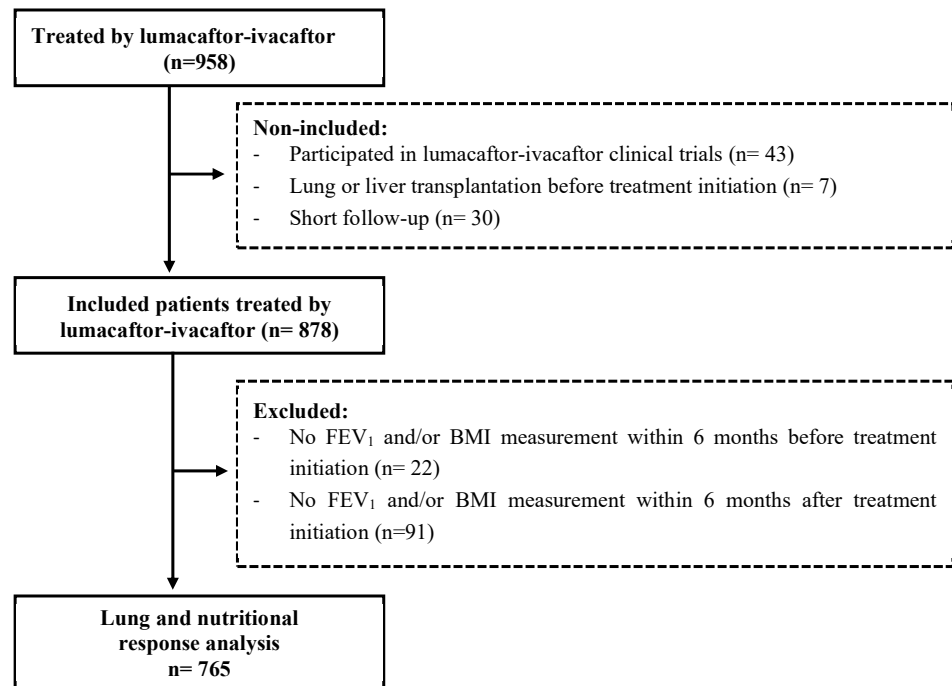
Treated by lumacaftor-ivacaftor (n=958)

Non-included:
- Participated in lumacaftor-ivacaftor clinical trials (n= 43)
- Lung or liver transplantation before treatment initiation (n= 7)
- Short follow-up (n= 30)

Included patients treated by lumacaftor-ivacaftor (n= 878)

Excluded:
- No $FEV_1$ and/or BMI measurement within 6 months before treatment initiation (n= 22)
- No $FEV_1$ and/or BMI measurement within 6 months after treatment initiation (n=91)

Lung and nutritional response analysis n= 765